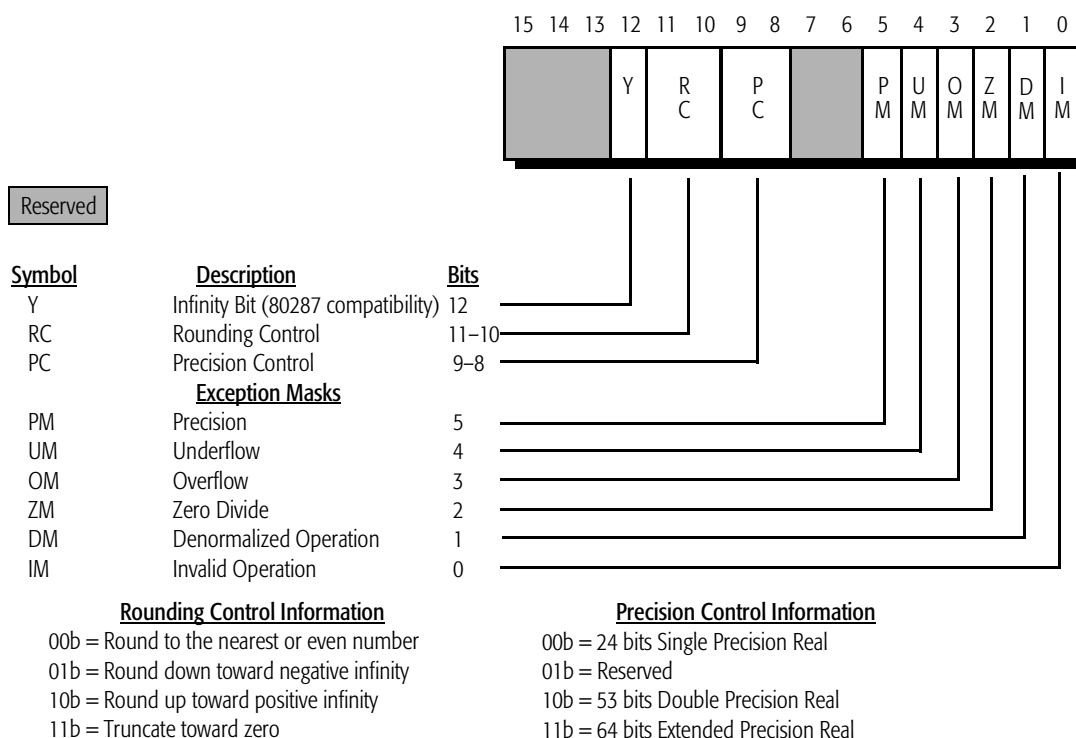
15 14 13 12 11 10 9 8 7 6 5 4 3 2 1 0

| | Y | RC | PC | | PM | UM | OM | ZM | DM | IM |
|---|---|---|---|---|---|---|---|---|---|---|

Reserved

| Symbol | Description | Bits |
|---|---|---|
| Y | Infinity Bit (80287 compatibility) | 12 |
| RC | Rounding Control | 11–10 |
| PC | Precision Control | 9–8 |
| | Exception Masks | |
| PM | Precision | 5 |
| UM | Underflow | 4 |
| OM | Overflow | 3 |
| ZM | Zero Divide | 2 |
| DM | Denormalized Operation | 1 |
| IM | Invalid Operation | 0 |

Rounding Control Information
00b = Round to the nearest or even number
01b = Round down toward negative infinity
10b = Round up toward positive infinity
11b = Truncate toward zero

Precision Control Information
00b = 24 bits Single Precision Real
01b = Reserved
10b = 53 bits Double Precision Real
11b = 64 bits Extended Precision Real